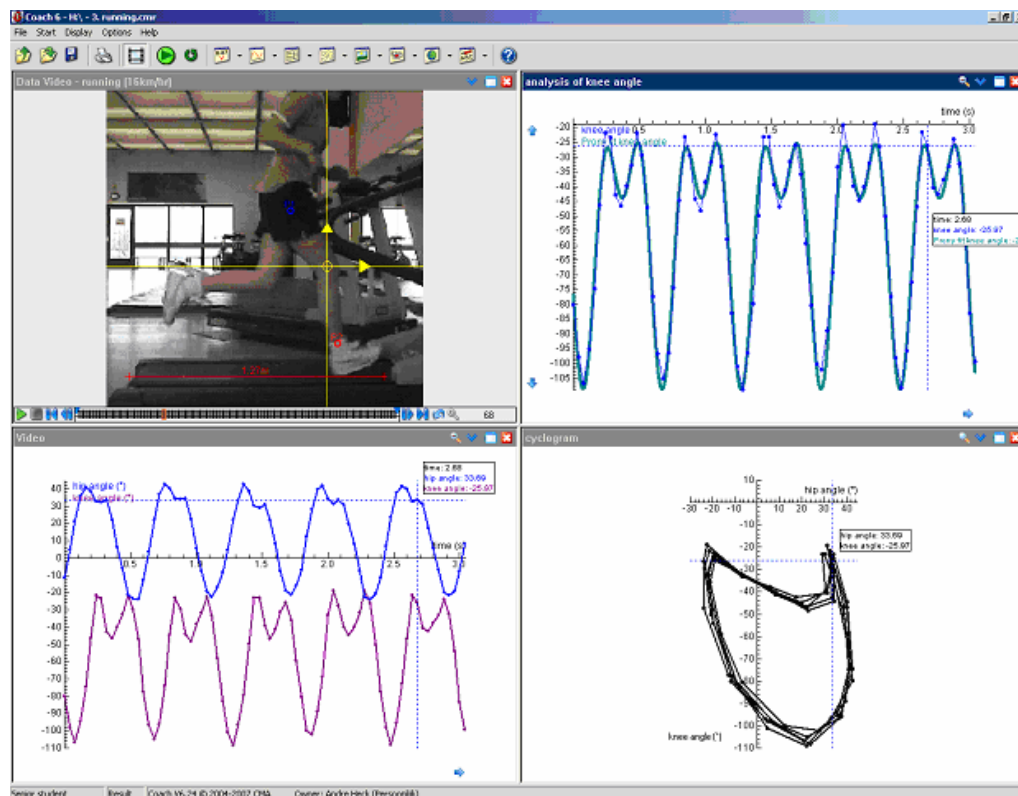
Coach 6 - H:\ - 3. running.cmr

File Start Display Options Help

Data Video - running (16km/hr)

1.2 m

68

analysis of knee angle

time (s)

knee angle
Prony fit knee angle

0.5 1.0 1.5 2.0 2.5 3.0

-20 -25 -30 -35 -40 -45 -50 -55 -60 -65 -70 -75 -80 -85 -90 -95 -100 -105

time: 2.68
knee angle: -25.97
Prony fit knee angle: -2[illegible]

Video

hip angle (°)
knee angle (°)

time: 2.68
hip angle: 33.69
knee angle: -25.97

time (s)

40 30 20 10 0 -10 -20 -30 -40 -50 -60 -70 -80 -90 -100 -110

0.5 1.0 1.5 2.0 2.5 3.0

cyclogram

hip angle (°)

10 -30 -20 -10 10 20 30 40

hip angle: 33.69
knee angle: -25.97

-20 -30 -40 -50 -60 -70 -80 -90 -100 -110

knee angle (°)

Senior student | Result | Coach V6.24 (C) 2004-2007 CMA | Owner: Andre Heck (Persoonlijk)